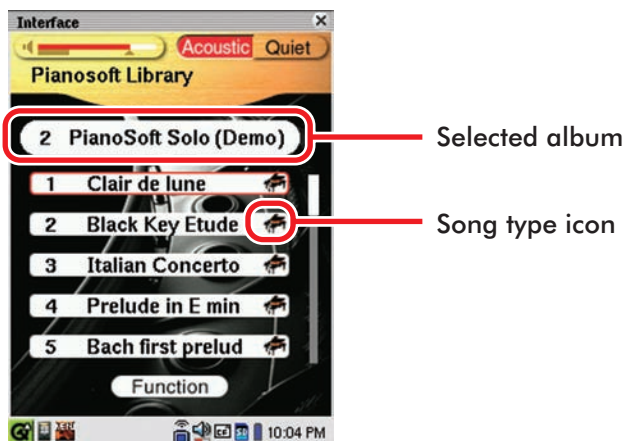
Interface

Acoustic Quiet

Pianosoft Library

2 PianoSoft Solo (Demo)

Selected album

1 Clair de lune

2 Black Key Etude

Song type icon

3 Italian Concerto

4 Prelude in E min

5 Bach first prelud

Function

10:04 PM